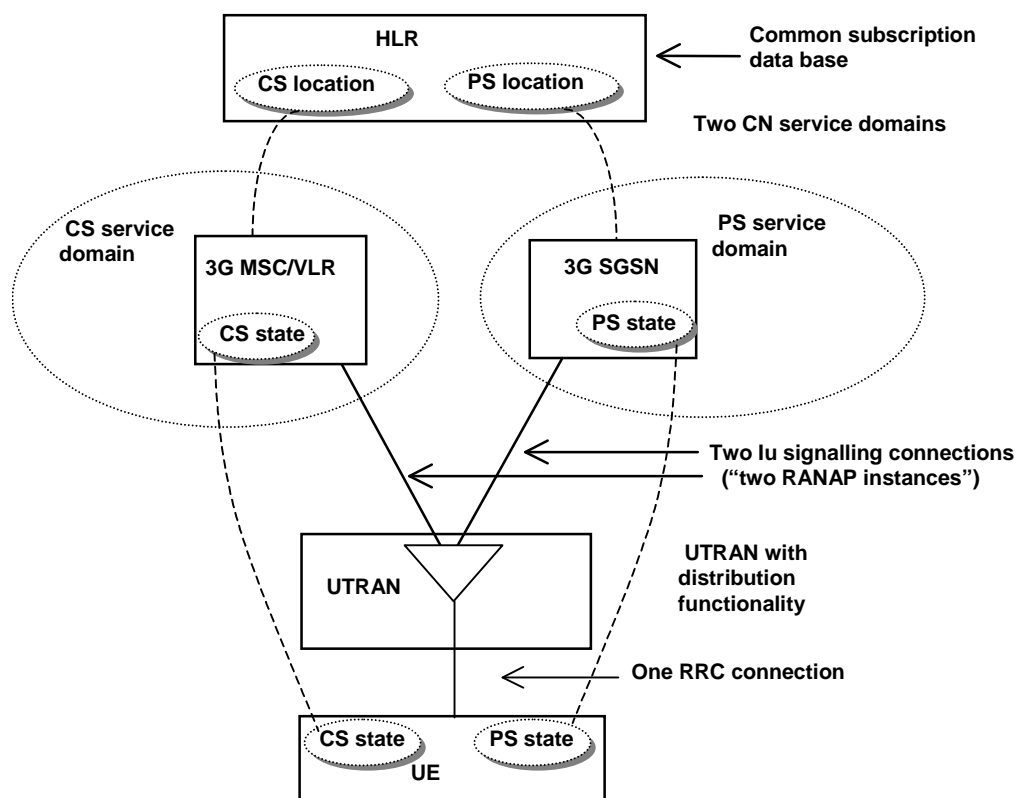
HLR

CS location

PS location

Common subscription data base

Two CN service domains

CS service domain

3G MSC/VLR

CS state

PS service domain

3G SGSN

PS state

Two Iu signalling connections ("two RANAP instances")

UTRAN

UTRAN with distribution functionality

One RRC connection

CS state

PS state

UE